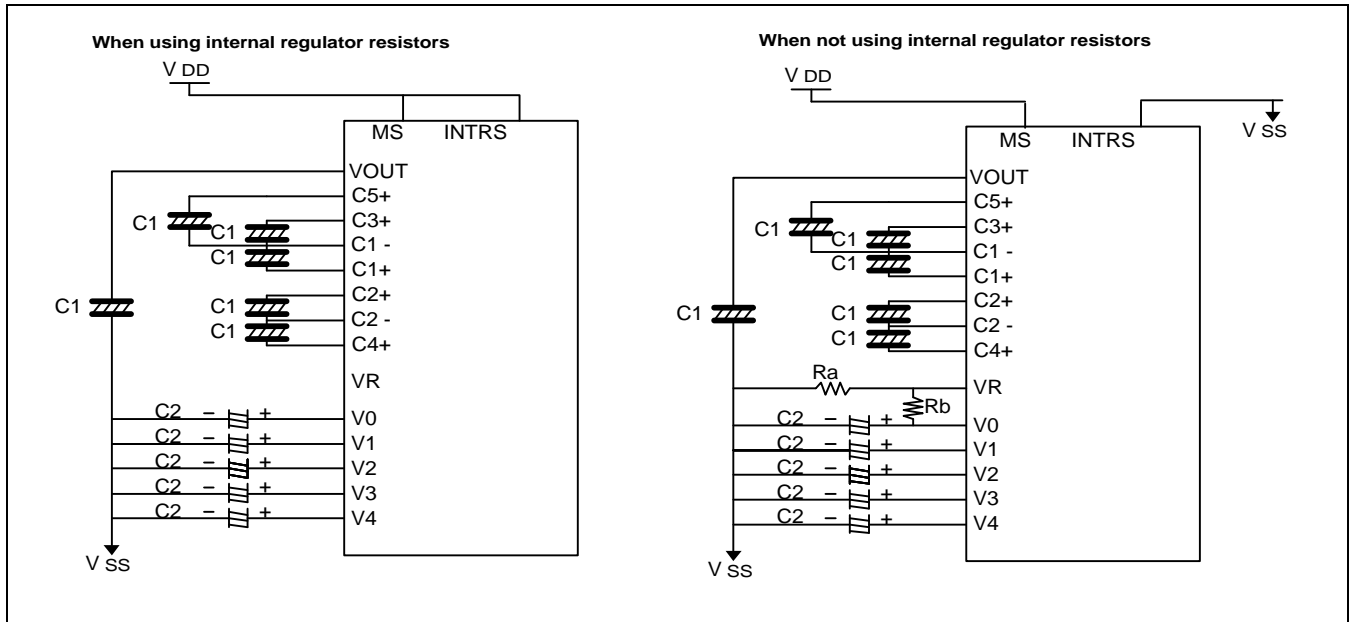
When using internal regulator resistors

V DD
MS INTRS
VOUT
C5+
C3+
C1 -
C1+
C2+
C2 -
C4+
VR
V0
V1
V2
V3
V4
C1
C1
C1
C1
C1
C1
C2 − +
C2 − +
C2 − +
C2 − +
C2 − +
V SS

When not using internal regulator resistors

V DD
MS INTRS
V SS
VOUT
C5+
C3+
C1 -
C1+
C2+
C2 -
C4+
VR
V0
V1
V2
V3
V4
C1
C1
C1
C1
C1
C1
Ra
Rb
C2 − +
C2 − +
C2 − +
C2 − +
C2 − +
V SS